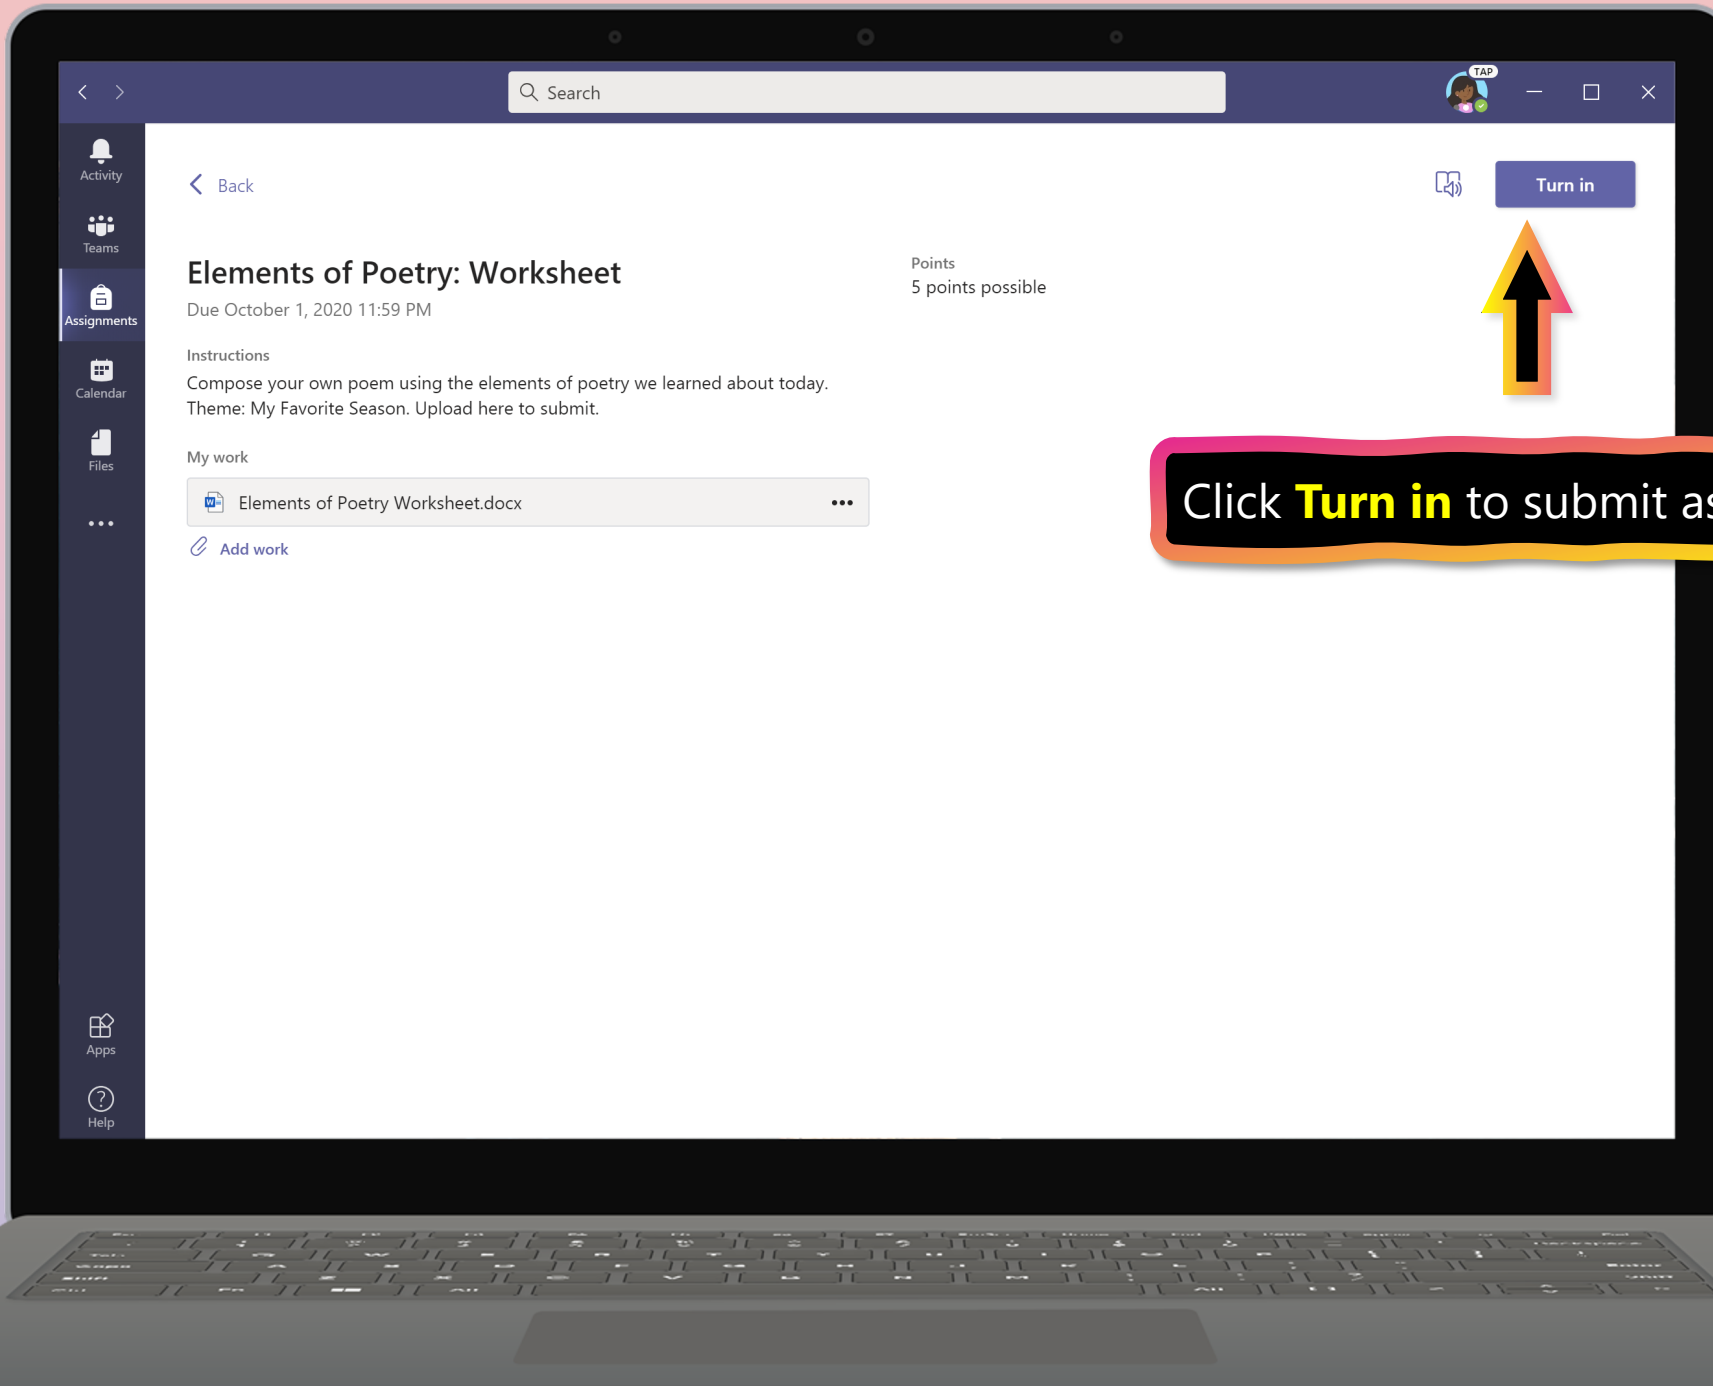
Search

TAP

Activity

Teams

Assignments

Calendar

Files

...

Apps

Help

Back

Turn in

Elements of Poetry: Worksheet

Due October 1, 2020 11:59 PM

Points

5 points possible

Instructions

Compose your own poem using the elements of poetry we learned about today. Theme: My Favorite Season. Upload here to submit.

My work

Elements of Poetry Worksheet.docx •••

Add work

Click **Turn in** to submit as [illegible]